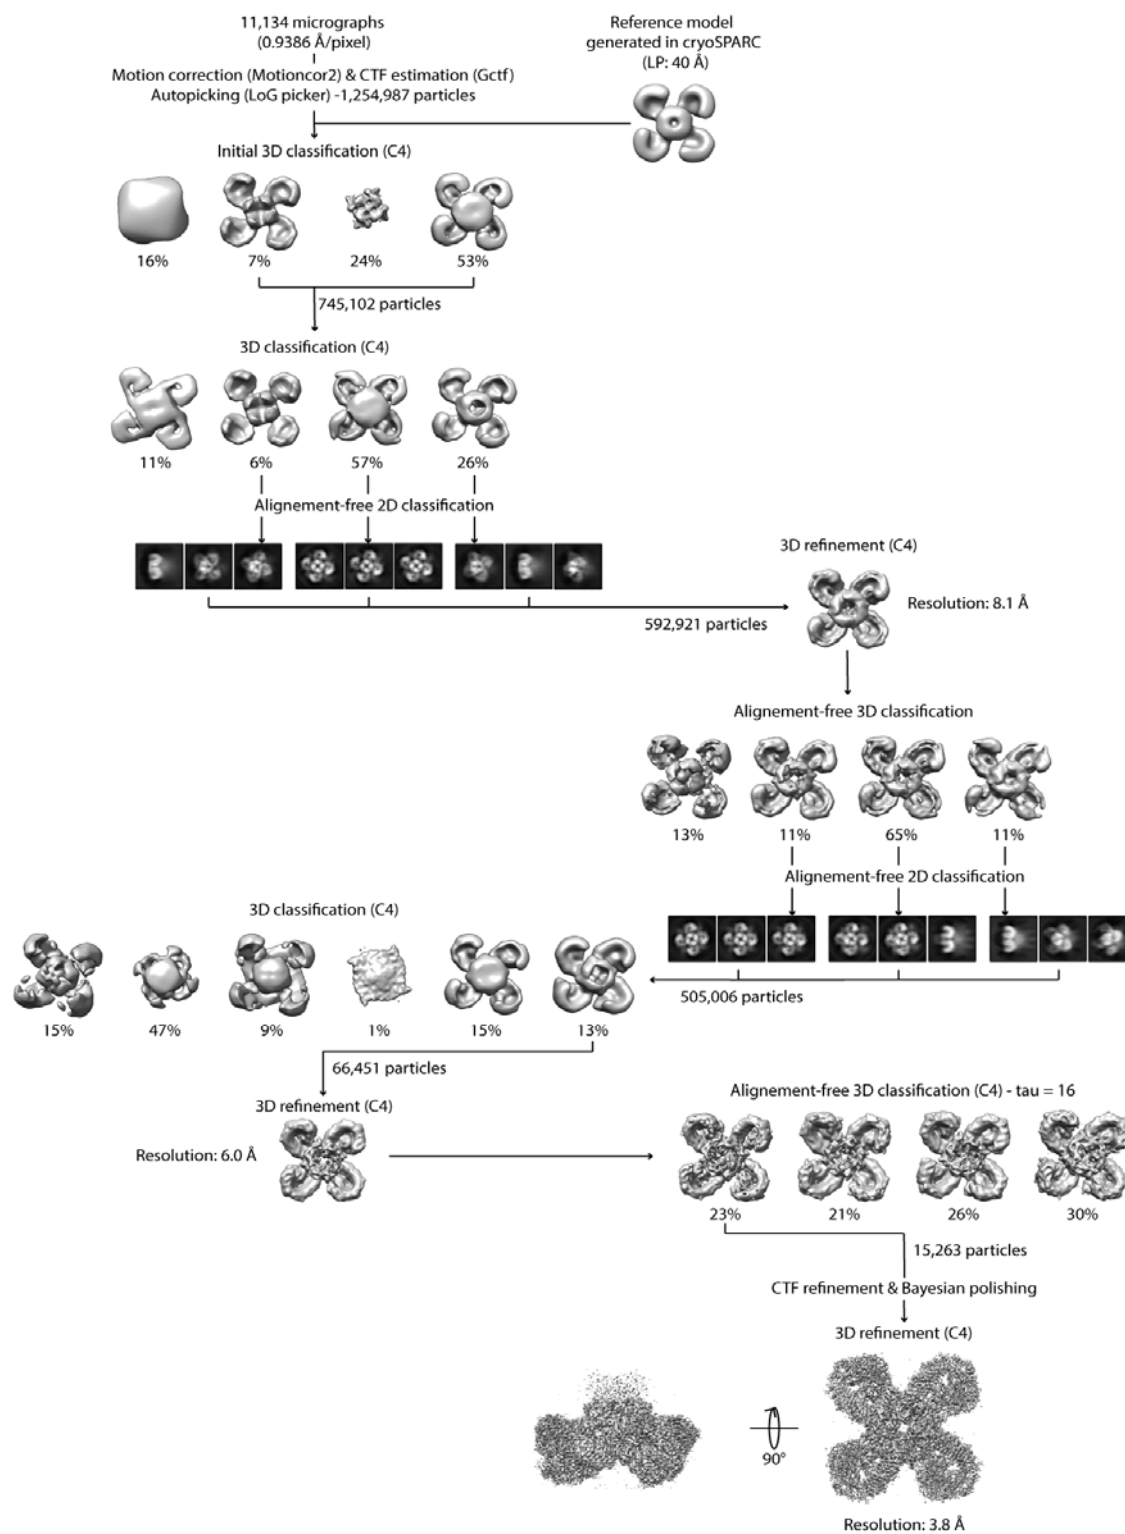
11,134 micrographs
(0.9386 Å/pixel)
Motion correction (Motioncor2) & CTF estimation (Gctf)
Autopicking (LoG picker) -1,254,987 particles

Reference model
generated in cryoSPARC
(LP: 40 Å)

Initial 3D classification (C4)

16%
7%
24%
53%

745,102 particles

3D classification (C4)

11%
6%
57%
26%

Alignement-free 2D classification

3D refinement (C4)

Resolution: 8.1 Å

592,921 particles

Alignement-free 3D classification

13%
11%
65%
11%

Alignement-free 2D classification

3D classification (C4)

15%
47%
9%
1%
15%
13%

505,006 particles

66,451 particles

3D refinement (C4)

Resolution: 6.0 Å

Alignement-free 3D classification (C4) - tau = 16

23%
21%
26%
30%

15,263 particles

CTF refinement & Bayesian polishing

3D refinement (C4)

90°

Resolution: 3.8 Å